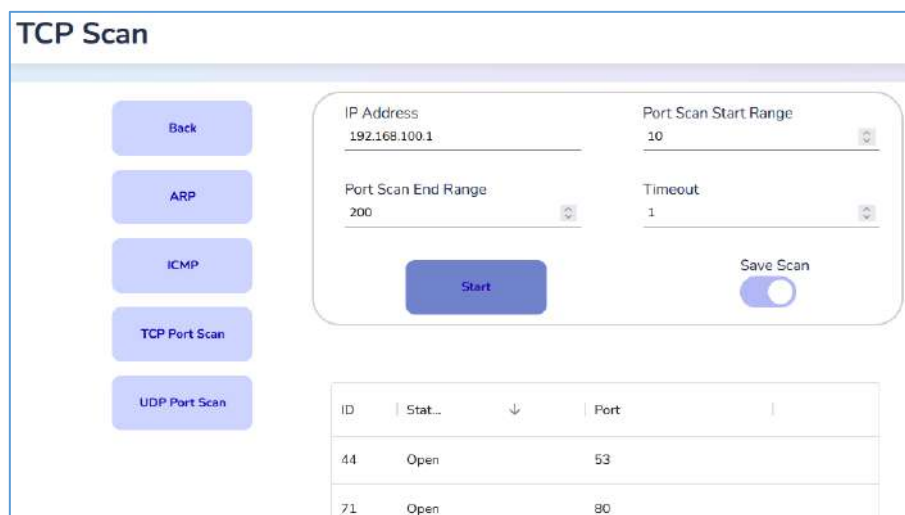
TCP Scan

Back

ARP

ICMP

TCP Port Scan

UDP Port Scan

IP Address
192.168.100.1

Port Scan Start Range
10

Port Scan End Range
200

Timeout
1

Start

Save Scan

| ID | Stat... | Port |
|---|---|---|
| 44 | Open | 53 |
| 71 | Open | 80 |